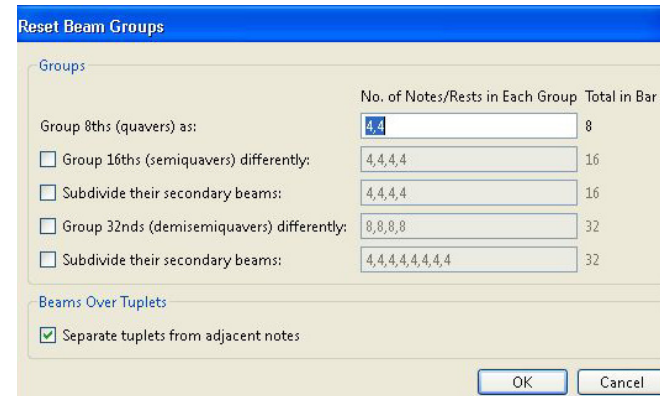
Reset Beam Groups

Groups

No. of Notes/Rests in Each Group Total in Bar

Group 8ths (quavers) as: 4,4 8

Group 16ths (semiquavers) differently: 4,4,4,4 16

Subdivide their secondary beams: 4,4,4,4 16

Group 32nds (demisemiquavers) differently: 8,8,8,8 32

Subdivide their secondary beams: 4,4,4,4,4,4,4,4 32

Beams Over Tuplets

Separate tuplets from adjacent notes

OK Cancel